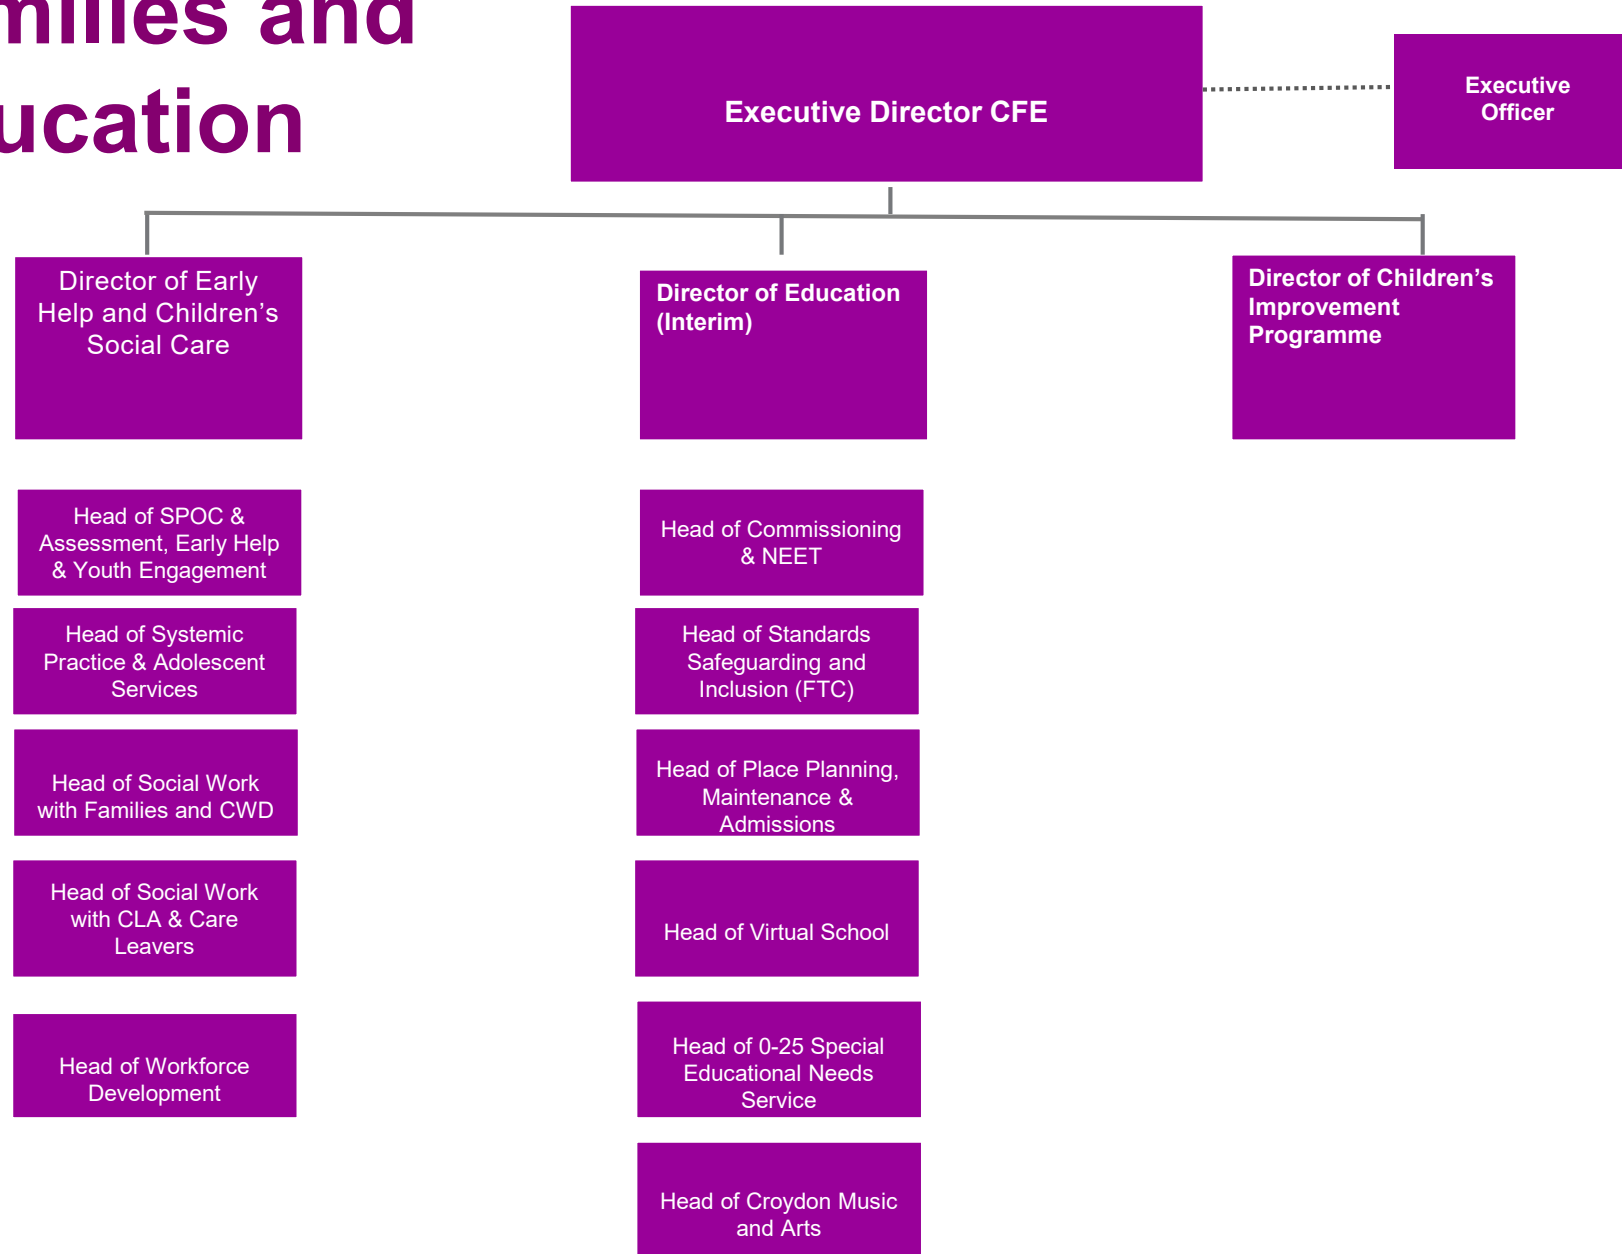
milies and
ucation

Executive Director CFE

Executive Officer

Director of Early Help and Children’s Social Care

Director of Education (Interim)

Director of Children’s Improvement Programme

Head of SPOC & Assessment, Early Help & Youth Engagement

Head of Systemic Practice & Adolescent Services

Head of Social Work with Families and CWD

Head of Social Work with CLA & Care Leavers

Head of Workforce Development

Head of Commissioning & NEET

Head of Standards Safeguarding and Inclusion (FTC)

Head of Place Planning, Maintenance & Admissions

Head of Virtual School

Head of 0-25 Special Educational Needs Service

Head of Croydon Music and Arts